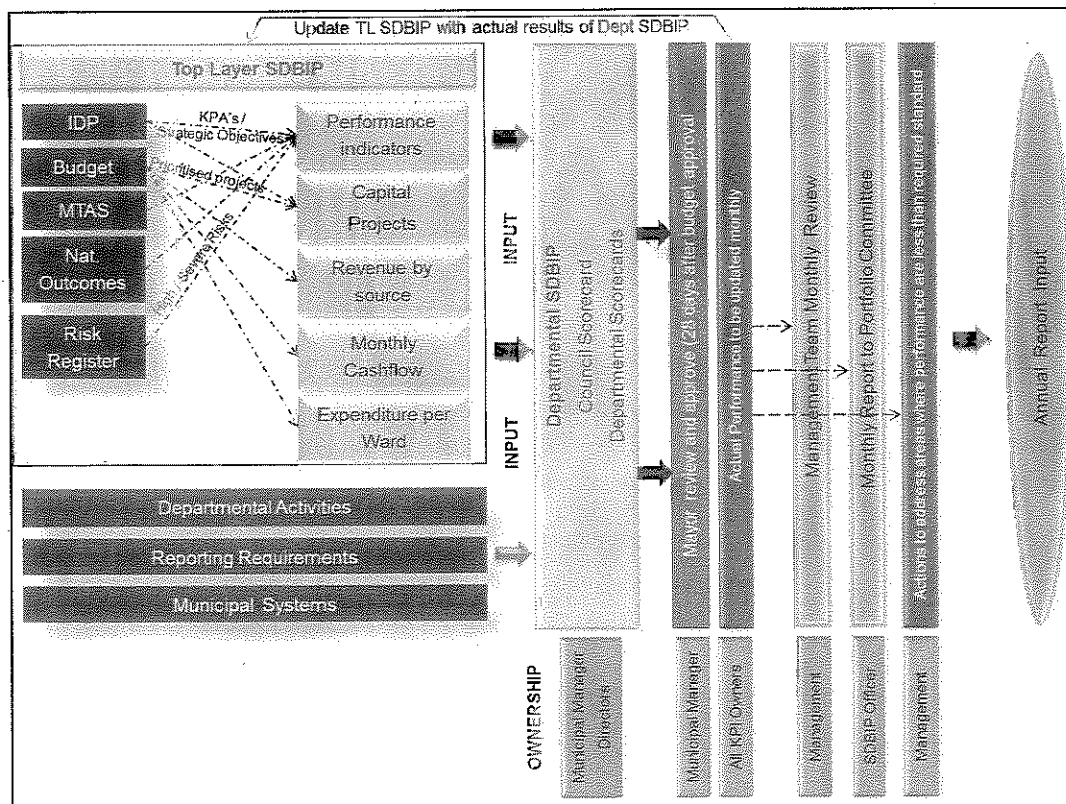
Update TL SDBIP with actual results of Dept SDBIP

Top Layer SDBIP

IDP

Budget

MTAS

Nat Outcomes

Risk Register

KPA's / Strategic Objectives

Prioritised projects

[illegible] / Strategic Risks

Performance indicators

Capital Projects

Revenue by source

Monthly Cashflow

Expenditure per Ward

INPUT

INPUT

Departmental Activities

Reporting Requirements

Municipal Systems

Departmental SDBIP
Council Scorecard
Departmental Scorecards

Mayor review and approve (28 days after budget approval

Actual Performance to be updated monthly

Management Team Monthly Review

Monthly Report to Portfolio Committee

Actions to address areas where performance are less than required standard

Annual Report input

OWNERSHIP

Municipal Manager Directors

Municipal Manager

All KPI Owners

Management

SDBIP Officer

Management